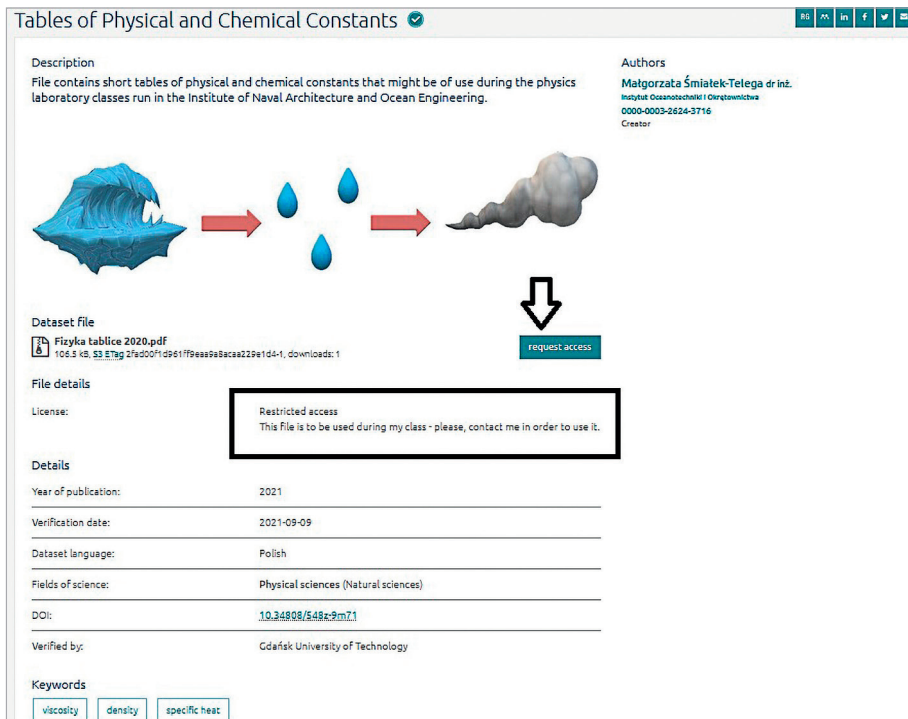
Tables of Physical and Chemical Constants

RG in f

Description

File contains short tables of physical and chemical constants that might be of use during the physics laboratory classes run in the Institute of Naval Architecture and Ocean Engineering.

Authors

Małgorzata Śmiatek-Telega dr inż.
Instytut Oceanotechniki i Okrętownictwa
0000-0003-2624-3716
Creator

Dataset file

Fizyka tablice 2020.pdf
106.5 kB, S3 ETag 2fad00f1d961ff9eaa9a8acaa229e1d4-1, downloads: 1

request access

File details

| License: | Restricted access<br>This file is to be used during my class - please, contact me in order to use it. |
|---|---|

Details

| Year of publication: | 2021 |
|---|---|
| Verification date: | 2021-09-09 |
| Dataset language: | Polish |
| Fields of science: | Physical sciences (Natural sciences) |
| DOI: | 10.34808/548z-9m71 |
| Verified by: | Gdańsk University of Technology |

Keywords

viscosity density specific heat